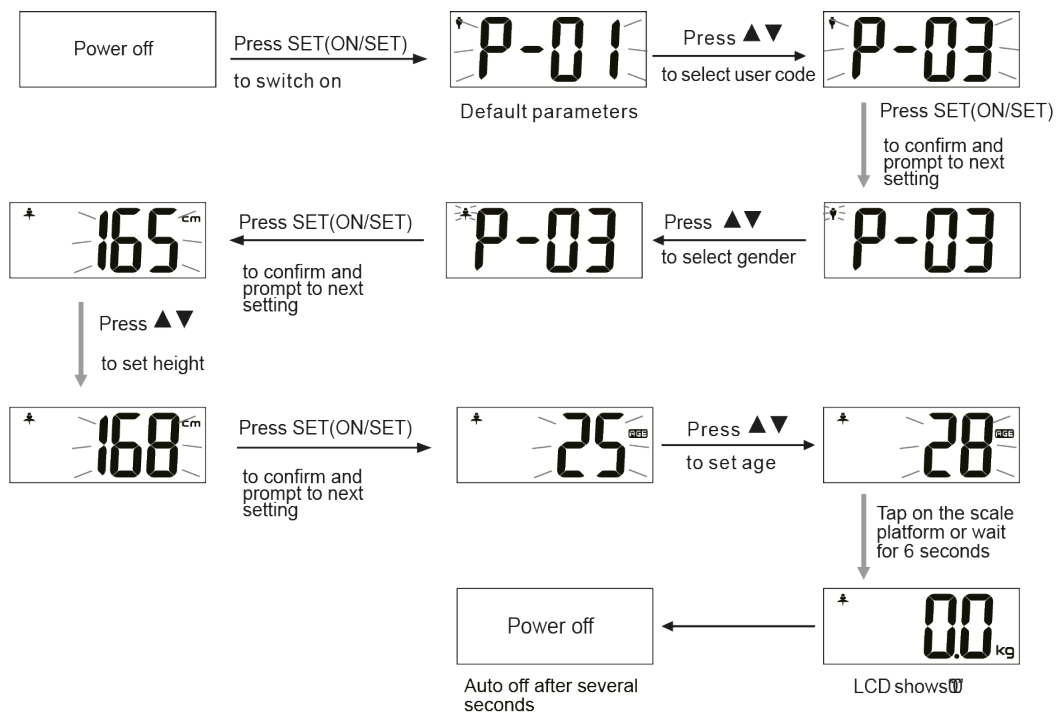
Power off

Press SET(ON/SET)
to switch on

P-01

Default parameters

Press ▲▼
to select user code

P-03

Press SET(ON/SET)
to confirm and prompt to next setting

P-03

Press ▲▼
to select gender

P-03

Press SET(ON/SET)
to confirm and prompt to next setting

165 cm

Press ▲▼
to set height

168 cm

Press SET(ON/SET)
to confirm and prompt to next setting

25 AGE

Press ▲▼
to set age

28 AGE

Tap on the scale platform or wait for 6 seconds

0.0 kg

LCD shows 0

Power off

Auto off after several seconds